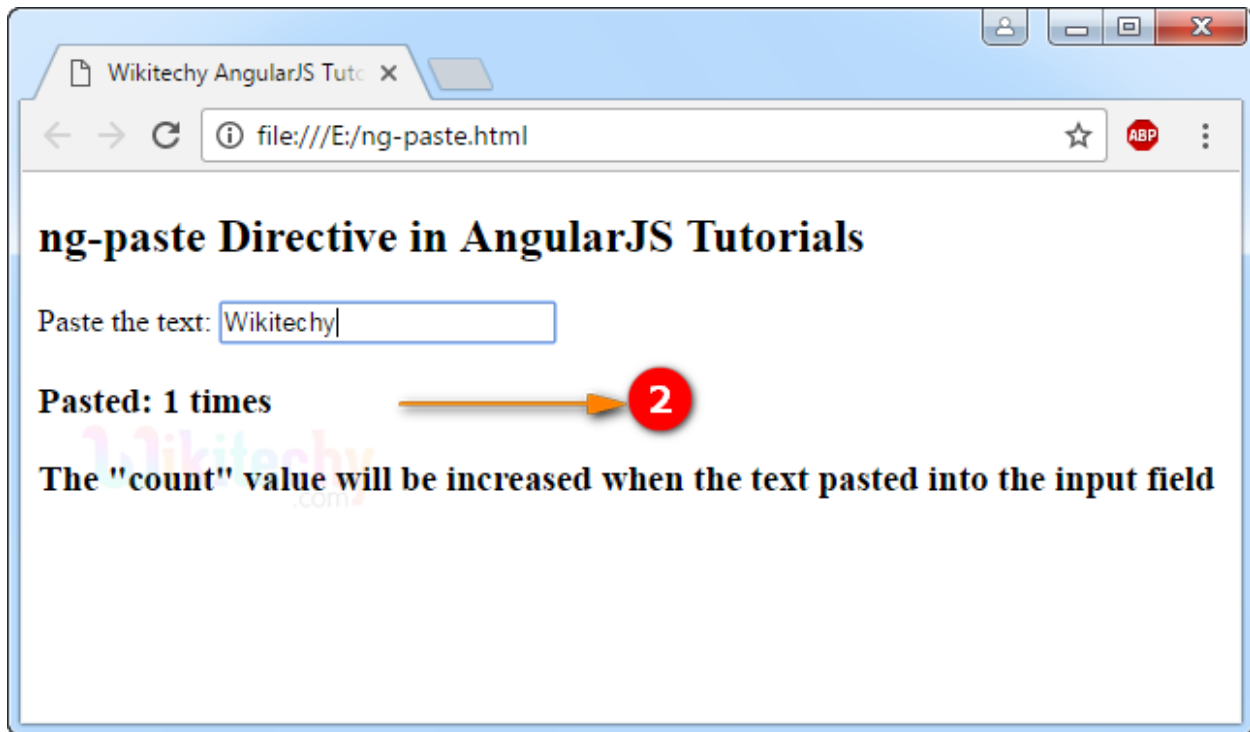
Wikitechy AngularJS Tuto ×

file:///E:/ng-paste.html

ABP

ng-paste Directive in AngularJS Tutorials

Paste the text: Wikitechy

Pasted: 1 times

2

Wikitechy
.com

The "count" value will be increased when the text pasted into the input field